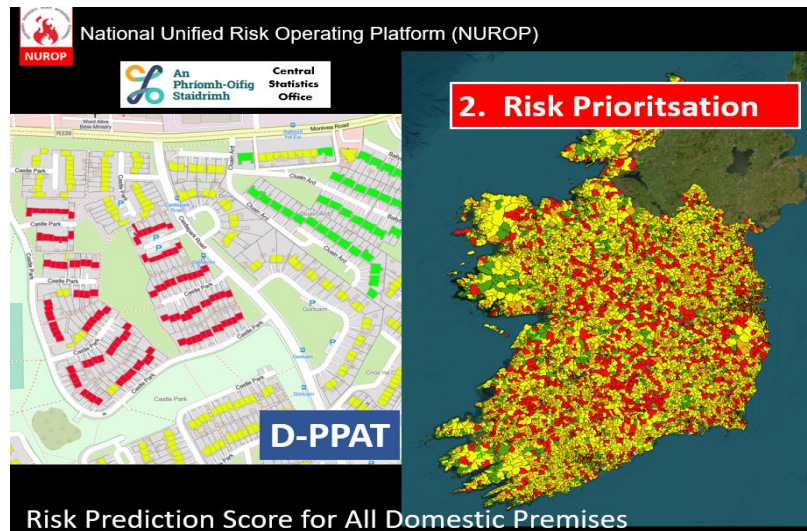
NUROP

National Unified Risk Operating Platform (NUROP)

An Phríomh-Oifig Staidrimh

Central Statistics Office

2. Risk Prioritsation

World Alive Bible Ministry

R339

Monivea Road

Castle Park

Castle Park

Castle Park

Castle Park

Castlepark Road

Cluain Ard

Cluain Ard

Cluain Ard

Castle Park

Castle Park

Gortcam

Castle Park

D-PPAT

Risk Prediction Score for All Domestic Premises